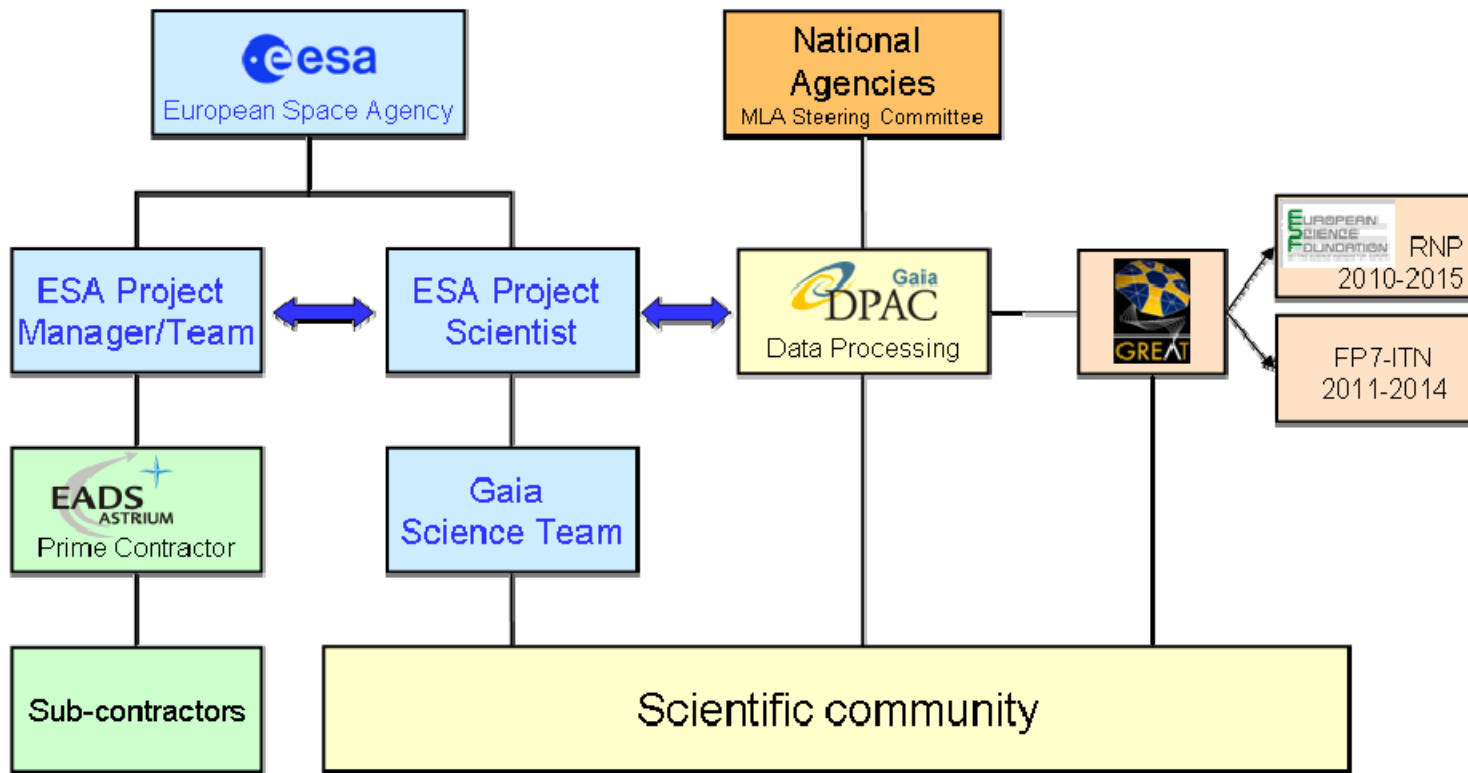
esa
European Space Agency

National Agencies
MLA Steering Committee

ESA Project Manager/Team

ESA Project Scientist

Gaia
DPAC
Data Processing

GREAT

EUROPEAN SCIENCE FOUNDATION
RNP
2010-2015

FP7-ITN
2011-2014

EADS ASTRIUM
Prime Contractor

Gaia Science Team

Sub-contractors

Scientific community